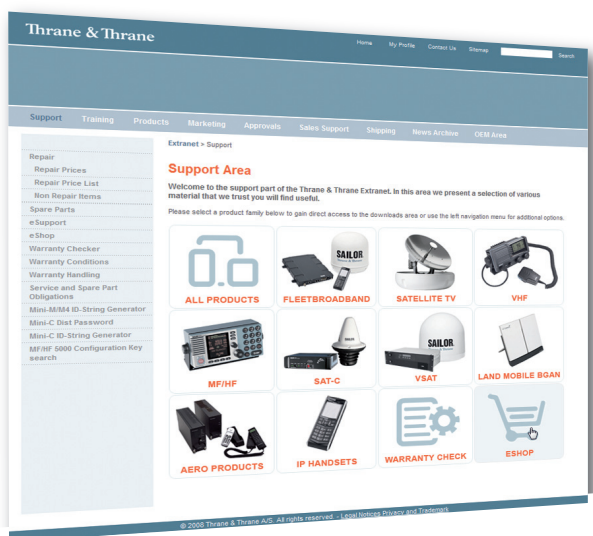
Thrane & Thrane

Home My Profile Contact Us Sitemap Search

Support Training Products Marketing Approvals Sales Support Shipping News Archive OEM Area

Repair
Repair Prices
Repair Price List
Non Repair Items
Spare Parts
eSupport
eShop
Warranty Checker
Warranty Conditions
Warranty Handling
Service and Spare Part Obligations
Mini-M/M4 ID-String Generator
Mini-C Dist Password
Mini-C ID-String Generator
MF/HF 5000 Configuration Key search

Extranet > Support

Support Area

Welcome to the support part of the Thrane & Thrane Extranet. In this area we present a selection of various material that we trust you will find useful.

Please select a product family below to gain direct access to the downloads area or use the left navigation menu for additional options.

ALL PRODUCTS
SAILOR
FLEETBROADBAND
SATELLITE TV
VHF
MF/HF
SAT-C
SAILOR
VSAT
LAND MOBILE BGAN
AERO PRODUCTS
IP HANDSETS
WARRANTY CHECK
ESHOP

© 2008 Thrane & Thrane A/S. All rights reserved. - Legal Notices Privacy and Trademark